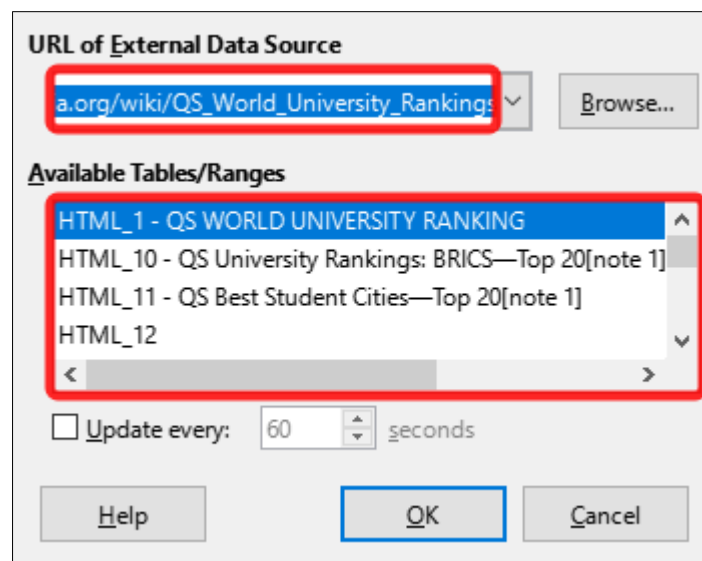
URL of External Data Source

a.org/wiki/QS_World_University_Rankings

Browse...

Available Tables/Ranges

HTML_1 - QS WORLD UNIVERSITY RANKING
HTML_10 - QS University Rankings: BRICS—Top 20[note 1]
HTML_11 - QS Best Student Cities—Top 20[note 1]
HTML_12

Update every: 60 seconds

Help
OK
Cancel